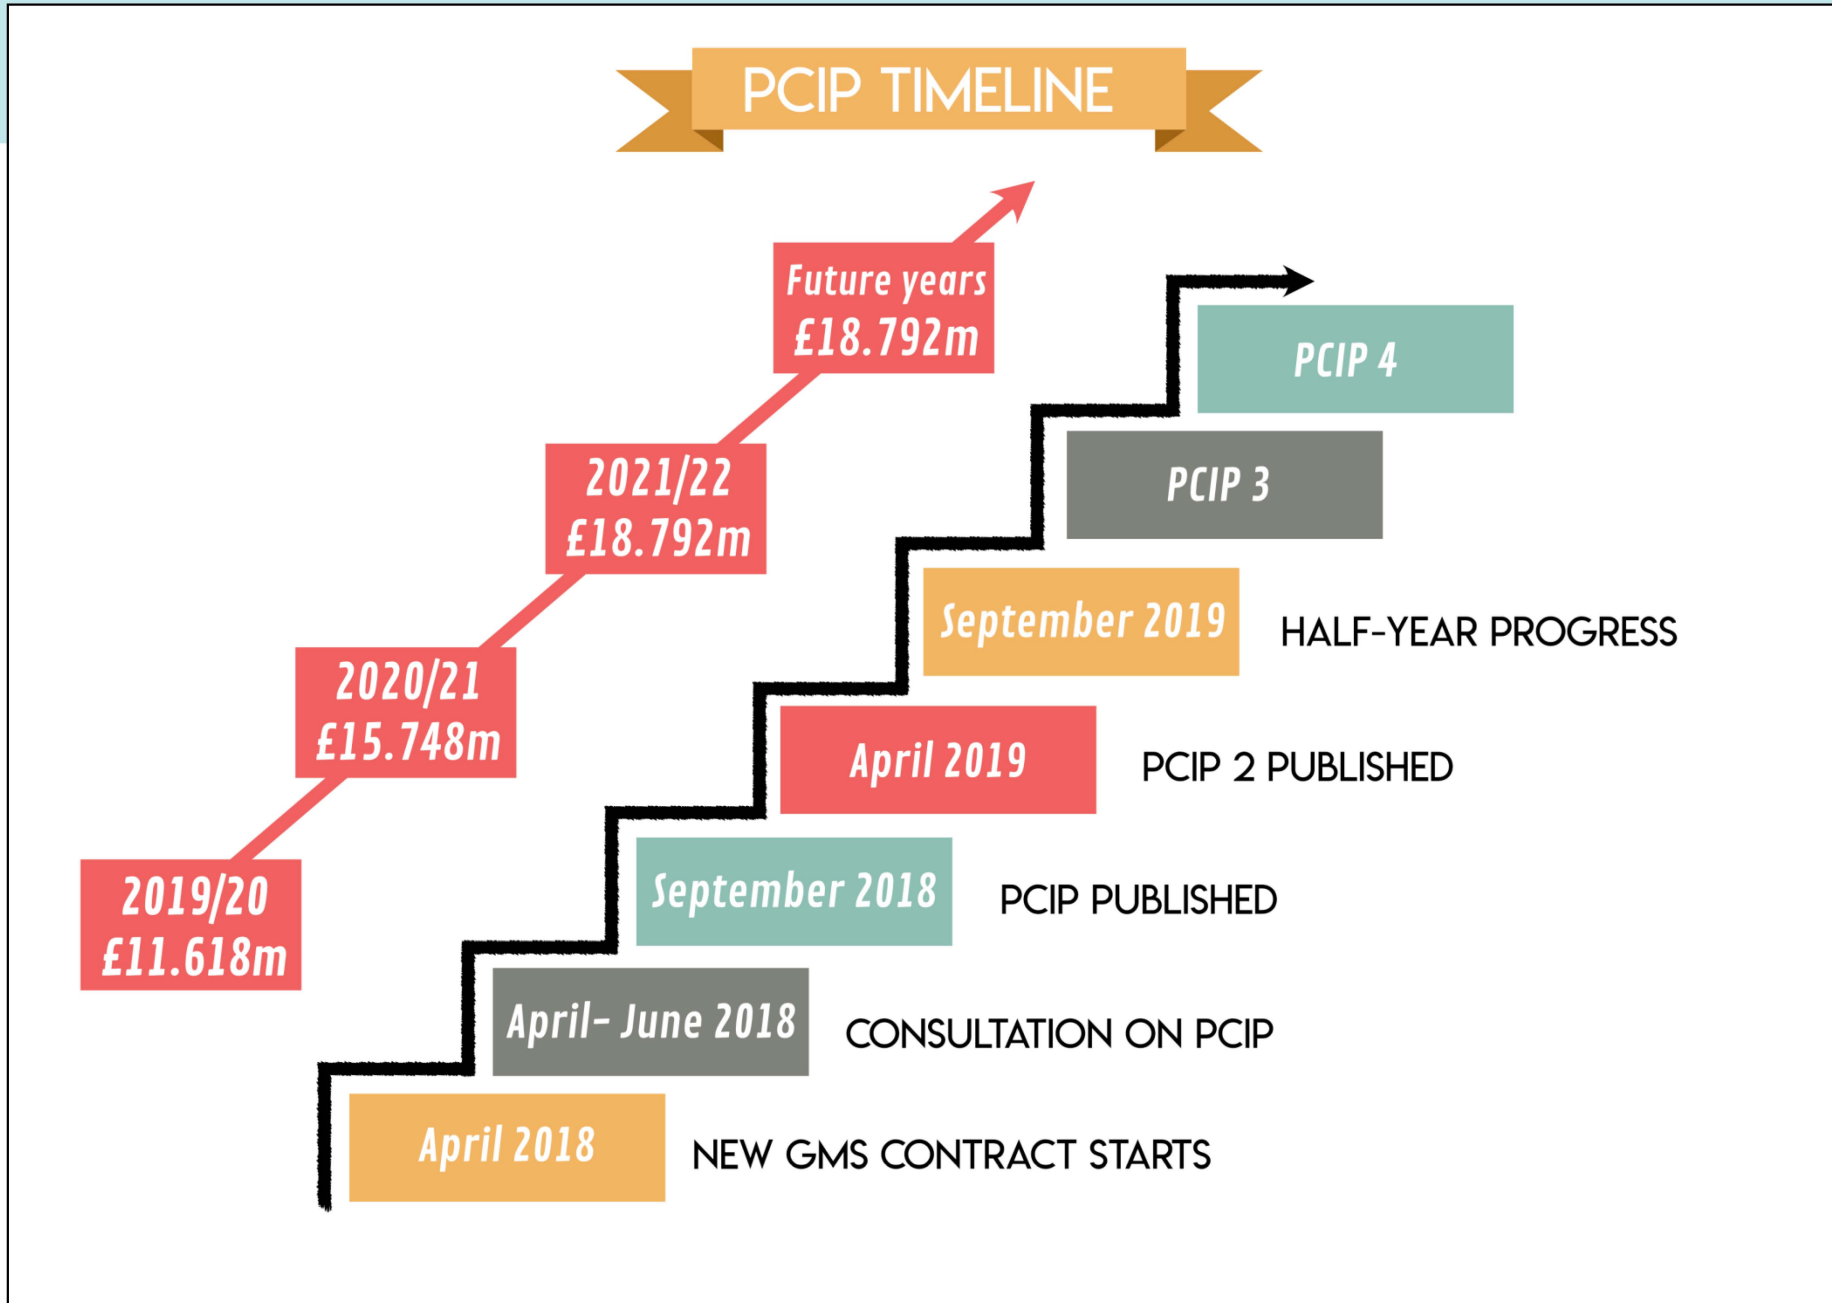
PCIP TIMELINE

Future years
£18.792m

2021/22
£18.792m

2020/21
£15.748m

2019/20
£11.618m

PCIP 4

PCIP 3

September 2019 HALF-YEAR PROGRESS

April 2019 PCIP 2 PUBLISHED

September 2018 PCIP PUBLISHED

April- June 2018 CONSULTATION ON PCIP

April 2018 NEW GMS CONTRACT STARTS